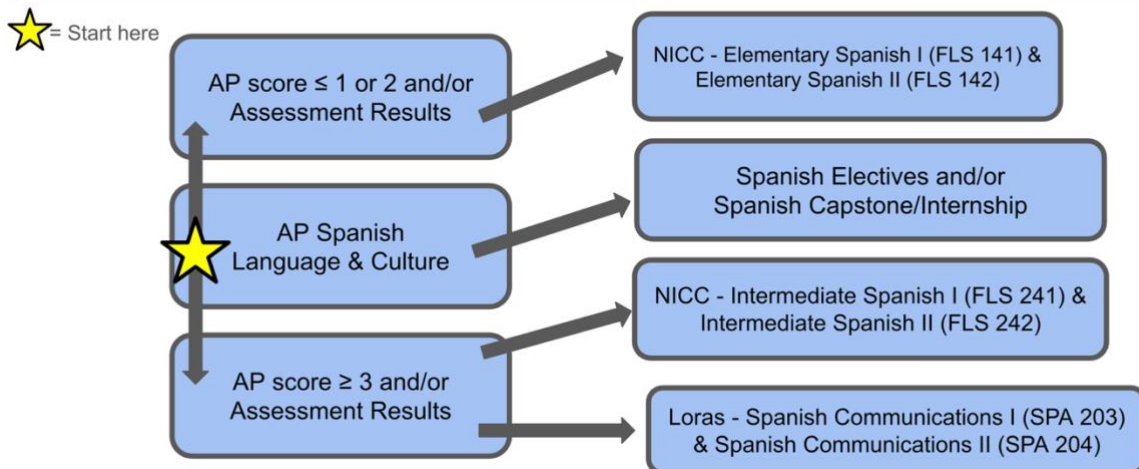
= Start here

AP score ≤ 1 or 2 and/or Assessment Results

NICC - Elementary Spanish I (FLS 141) & Elementary Spanish II (FLS 142)

AP Spanish Language & Culture

Spanish Electives and/or Spanish Capstone/Internship

NICC - Intermediate Spanish I (FLS 241) & Intermediate Spanish II (FLS 242)

AP score ≥ 3 and/or Assessment Results

Loras - Spanish Communications I (SPA 203) & Spanish Communications II (SPA 204)